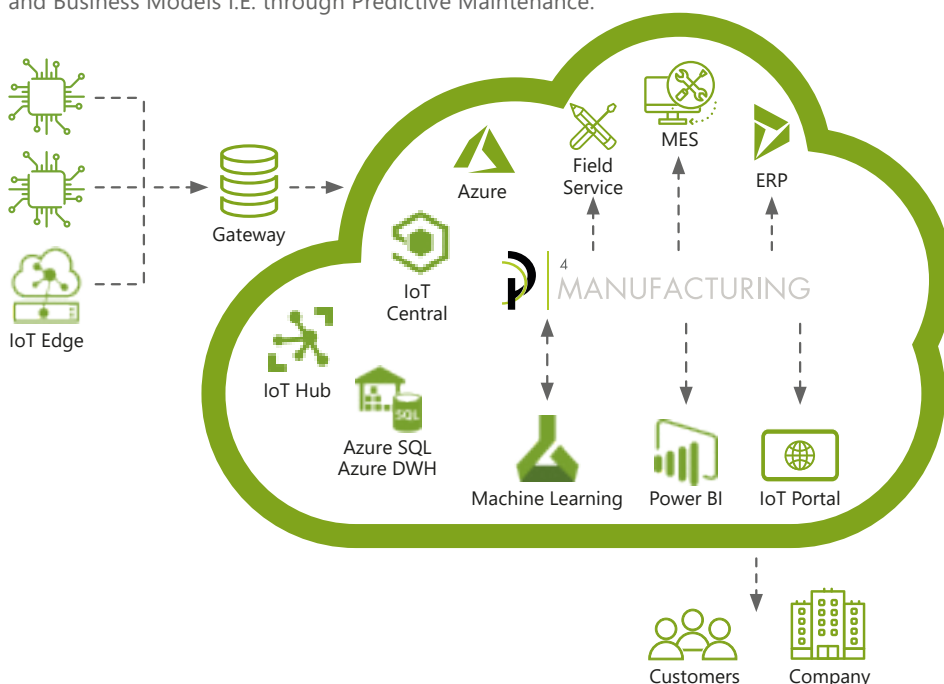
and Business Models I.E. through Predictive Maintenance.

IoT Edge

Gateway

Azure

IoT Central

IoT Hub

SQL

Azure SQL Azure DWH

Field Service

MES

ERP

4 MANUFACTURING

Machine Learning

Power BI

IoT Portal

Customers

Company